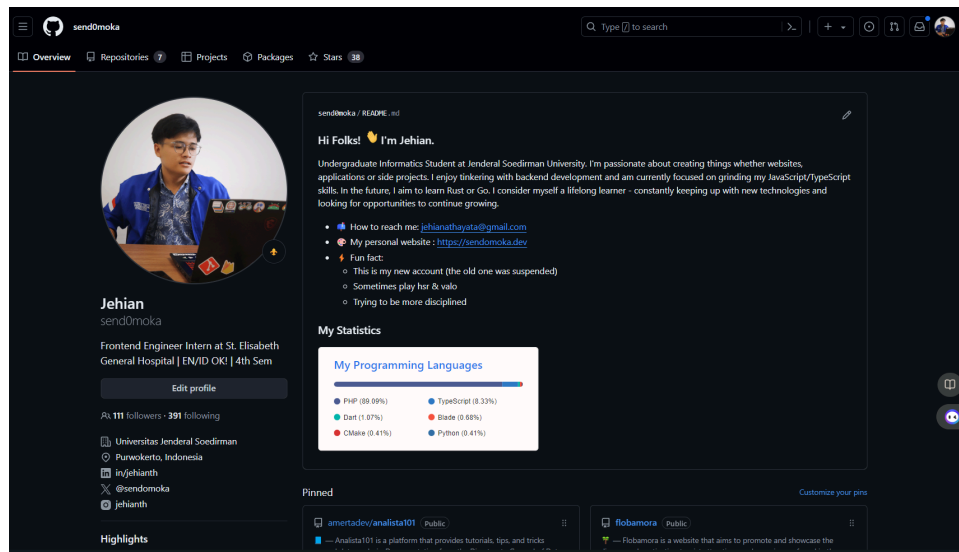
send0moka

Type / to search

Overview
Repositories 7
Projects
Packages
Stars 38

Jehian
send0moka

Frontend Engineer Intern at St. Elisabeth General Hospital | EN/ID OK! | 4th Sem

Edit profile

111 followers · 391 following

Universitas Jenderal Soedirman
Purwokerto, Indonesia
in/jehianth
@sendomoka
jehianth

Highlights

send0moka / README.md

Hi Folks! 👋 I'm Jehian.

Undergraduate Informatics Student at Jenderal Soedirman University. I'm passionate about creating things whether websites, applications or side projects. I enjoy tinkering with backend development and am currently focused on grinding my JavaScript/TypeScript skills. In the future, I aim to learn Rust or Go. I consider myself a lifelong learner - constantly keeping up with new technologies and looking for opportunities to continue growing.

- How to reach me: jehianathayata@gmail.com
- My personal website : https://sendomoka.dev
- Fun fact:
  - This is my new account (the old one was suspended)
  - Sometimes play hsr & valo
  - Trying to be more disciplined

My Statistics

My Programming Languages

PHP (89.09%)
TypeScript (8.33%)
Dart (1.07%)
Blade (0.68%)
CMake (0.41%)
Python (0.41%)

Pinned
Customize your pins

amertadev/analista101 Public
— Analista101 is a platform that provides tutorials, tips, and tricks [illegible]

flobamora Public
— Flobamora is a website that aims to promote and showcase the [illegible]